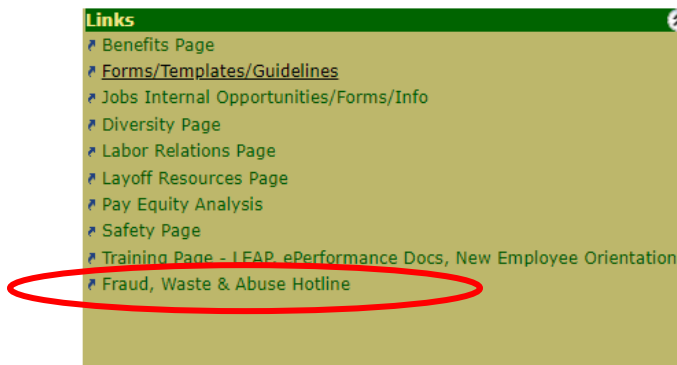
Links

Benefits Page
Forms/Templates/Guidelines
Jobs Internal Opportunities/Forms/Info
Diversity Page
Labor Relations Page
Layoff Resources Page
Pay Equity Analysis
Safety Page
Training Page - LEAP, ePerformance Docs, New Employee Orientation
Fraud, Waste & Abuse Hotline